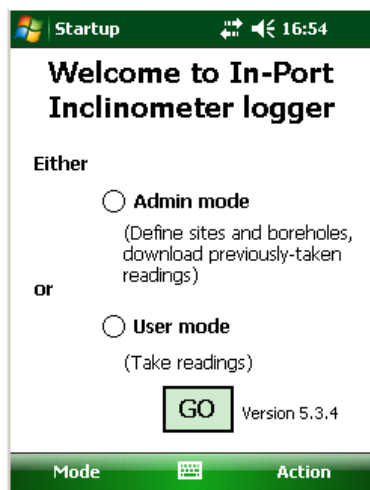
Startup 16:54

Welcome to In-Port Inclinometer logger

Either

Admin mode

(Define sites and boreholes, download previously-taken readings)

or

User mode

(Take readings)

GO

Version 5.3.4

Mode

Action